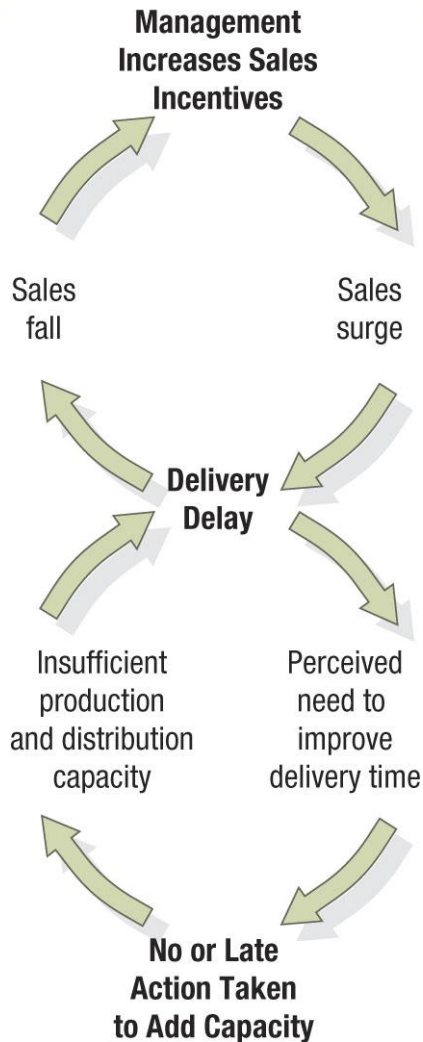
Management Increases Sales Incentives

Sales fall

Sales surge

Delivery Delay

Insufficient production and distribution capacity

Perceived need to improve delivery time

No or Late Action Taken to Add Capacity